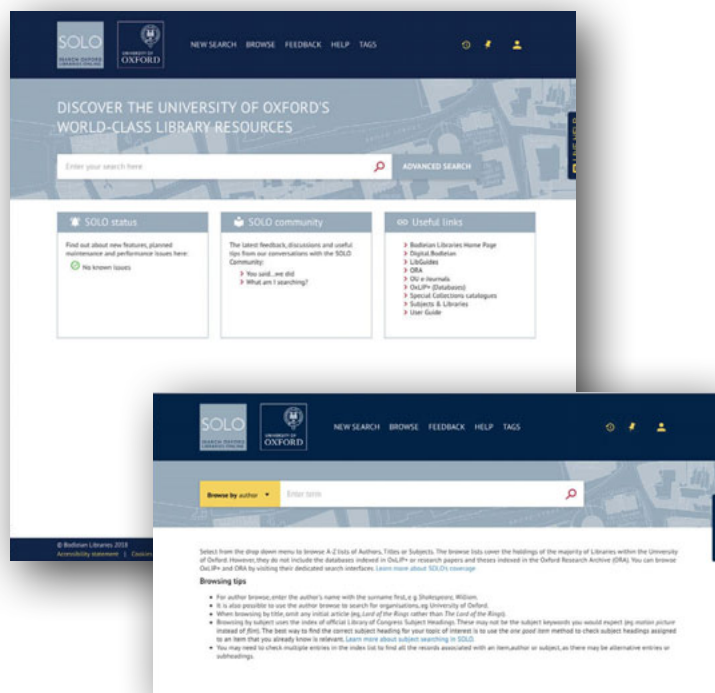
SOLO
SEARCH OXFORD LIBRARIES ONLINE

UNIVERSITY OF OXFORD

NEW SEARCH BROWSE FEEDBACK HELP TAGS

DISCOVER THE UNIVERSITY OF OXFORD'S WORLD-CLASS LIBRARY RESOURCES

Enter your search here

ADVANCED SEARCH

SOLO status

Find out about new features, planned maintenance and performance issues here:

No known issues

SOLO community

The latest feedback, discussions and useful tips from our conversations with the SOLO Community:

> You said...we did
> What am I searching?

Useful links

> Bodleian Libraries Home Page
> Digital.Bodleian
> LibGuides
> ORA
> OU e-Journals
> OxLIP+ (Databases)
> Special Collections catalogues
> Subjects & Libraries
> User Guide

© Bodleian Libraries 2018
Accessibility statement | Cookies

SOLO
SEARCH OXFORD LIBRARIES ONLINE

UNIVERSITY OF OXFORD

NEW SEARCH BROWSE FEEDBACK HELP TAGS

Browse by author

Enter term

Select from the drop down menu to browse A-Z lists of Authors, Titles or Subjects. The browse lists cover the holdings of the majority of Libraries within the University of Oxford. However, they do not include the databases indexed in OxLIP+ or research papers and theses indexed in the Oxford Research Archive (ORA). You can browse OxLIP+ and ORA by visiting their dedicated search interfaces. Learn more about SOLO's coverage

Browsing tips

• For author browse, enter the author's name with the surname first, e.g Shakespeare, William.
• It is also possible to use the author browse to search for organisations, eg University of Oxford.
• When browsing by title, omit any initial article (eg, Lord of the Rings rather than The Lord of the Rings).
• Browsing by subject uses the index of official Library of Congress Subject Headings. These may not be the subject keywords you would expect (eg, motion picture instead of film). The best way to find the correct subject heading for your topic of interest is to use the one good item method to check subject headings assigned to an item that you already know is relevant. Learn more about subject searching in SOLO.
• You may need to check multiple entries in the index list to find all the records associated with an item, author or subject, as there may be alternative entries or subheadings.